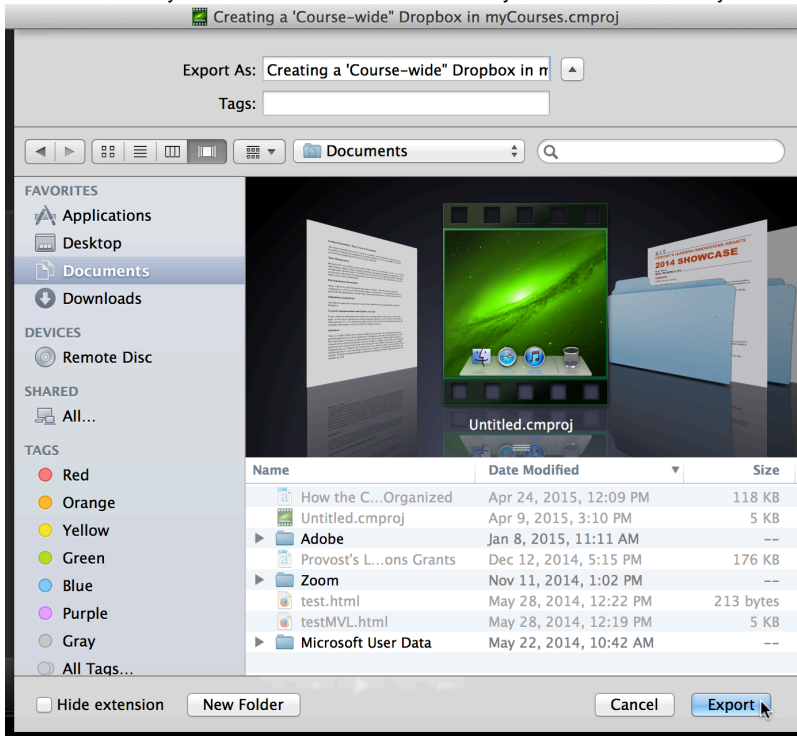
Creating a 'Course-wide" Dropbox in myCourses.cmproj

Export As: Creating a 'Course-wide" Dropbox in m

Tags:

Documents

FAVORITES
Applications
Desktop
Documents
Downloads

DEVICES
Remote Disc

SHARED
All...

TAGS
Red
Orange
Yellow
Green
Blue
Purple
Gray
All Tags...

2014 SHOWCASE

Untitled.cmproj

| Name | Date Modified | Size |
|---|---|---|
| How the C...Organized | Apr 24, 2015, 12:09 PM | 118 KB |
| Untitled.cmproj | Apr 9, 2015, 3:10 PM | 5 KB |
| Adobe | Jan 8, 2015, 11:11 AM | -- |
| Provost's L...ons Grants | Dec 12, 2014, 5:15 PM | 176 KB |
| Zoom | Nov 11, 2014, 1:02 PM | -- |
| test.html | May 28, 2014, 12:22 PM | 213 bytes |
| testMVL.html | May 28, 2014, 12:19 PM | 5 KB |
| Microsoft User Data | May 22, 2014, 10:42 AM | -- |

Hide extension
New Folder
Cancel
Export